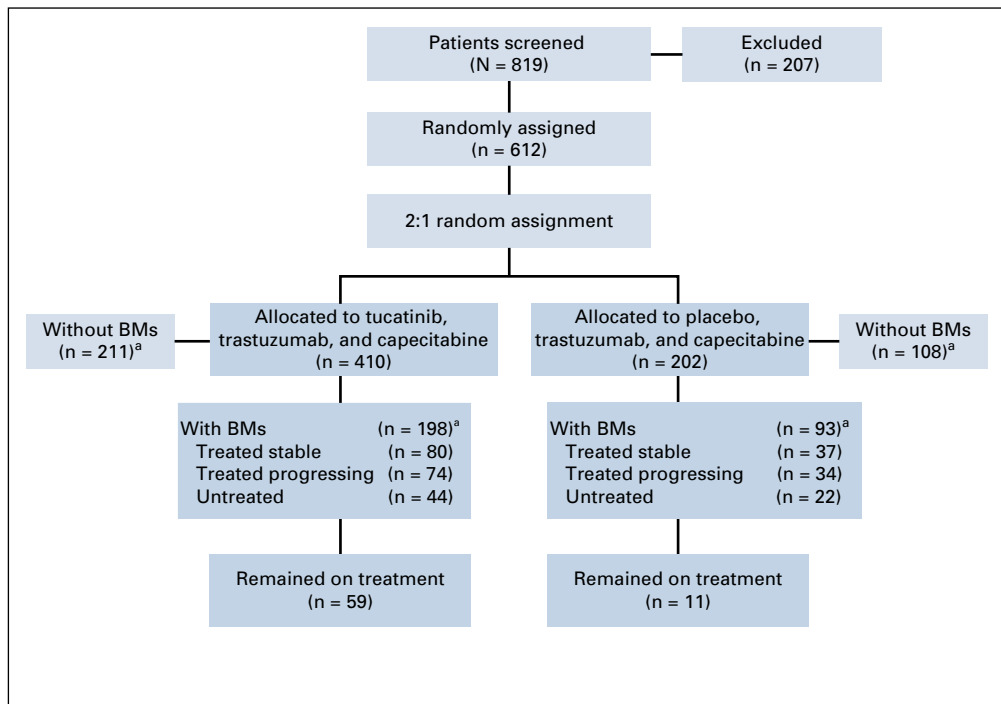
Patients screened
(N = 819)

Excluded
(n = 207)

Randomly assigned
(n = 612)

2:1 random assignment

Without BMs
(n = 211)$^{a}$

Allocated to tucatinib, trastuzumab, and capecitabine
(n = 410)

Allocated to placebo, trastuzumab, and capecitabine
(n = 202)

Without BMs
(n = 108)$^{a}$

With BMs (n = 198)$^{a}$
Treated stable (n = 80)
Treated progressing (n = 74)
Untreated (n = 44)

With BMs (n = 93)$^{a}$
Treated stable (n = 37)
Treated progressing (n = 34)
Untreated (n = 22)

Remained on treatment
(n = 59)

Remained on treatment
(n = 11)